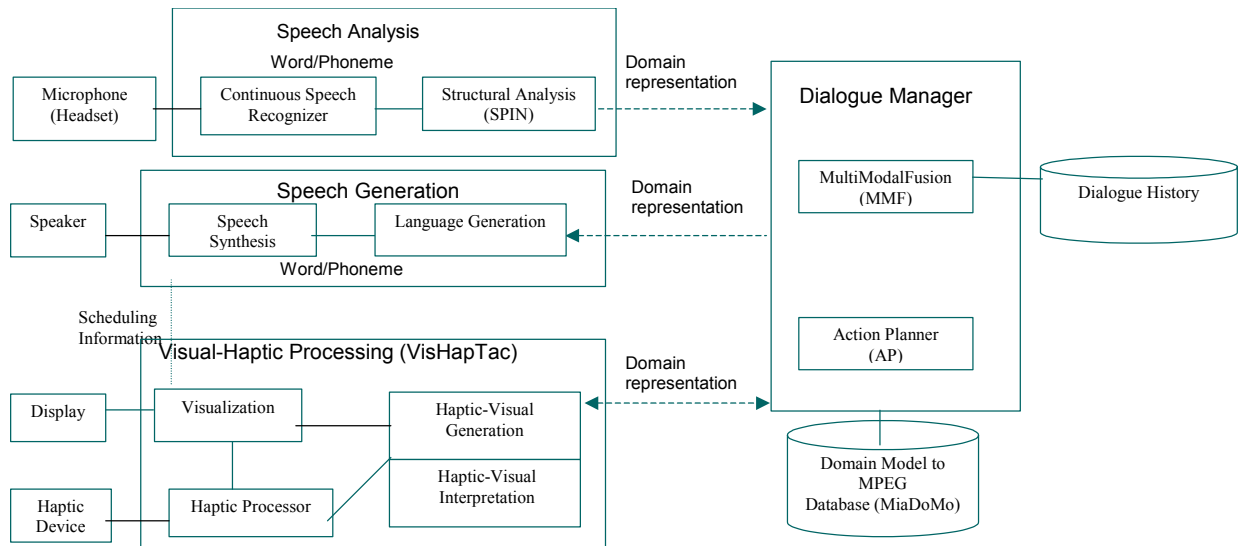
Speech Analysis

Word/Phoneme

Microphone (Headset)

Continuous Speech Recognizer

Structural Analysis (SPIN)

Domain representation

Dialogue Manager

Speech Generation

Domain representation

Speaker

Speech Synthesis

Language Generation

Word/Phoneme

MultiModalFusion (MMF)

Dialogue History

Scheduling Information

Visual-Haptic Processing (VisHapTac)

Domain representation

Action Planner (AP)

Display

Visualization

Haptic-Visual Generation

Haptic-Visual Interpretation

Haptic Device

Haptic Processor

Domain Model to MPEG Database (MiaDoMo)